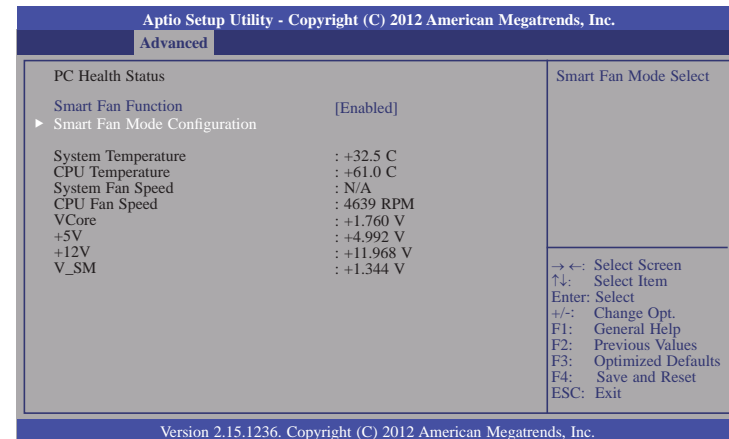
Aptio Setup Utility - Copyright (C) 2012 American Megatrends, Inc.

Advanced

PC Health Status

Smart Fan Function [Enabled]

► Smart Fan Mode Configuration

| | |
|---|---|
| System Temperature | : +32.5 C |
| CPU Temperature | : +61.0 C |
| System Fan Speed | : N/A |
| CPU Fan Speed | : 4639 RPM |
| VCore | : +1.760 V |
| +5V | : +4.992 V |
| +12V | : +11.968 V |
| V_SM | : +1.344 V |

Smart Fan Mode Select

→←: Select Screen
↑↓: Select Item
Enter: Select
+/-: Change Opt.
F1: General Help
F2: Previous Values
F3: Optimized Defaults
F4: Save and Reset
ESC: Exit

Version 2.15.1236. Copyright (C) 2012 American Megatrends, Inc.